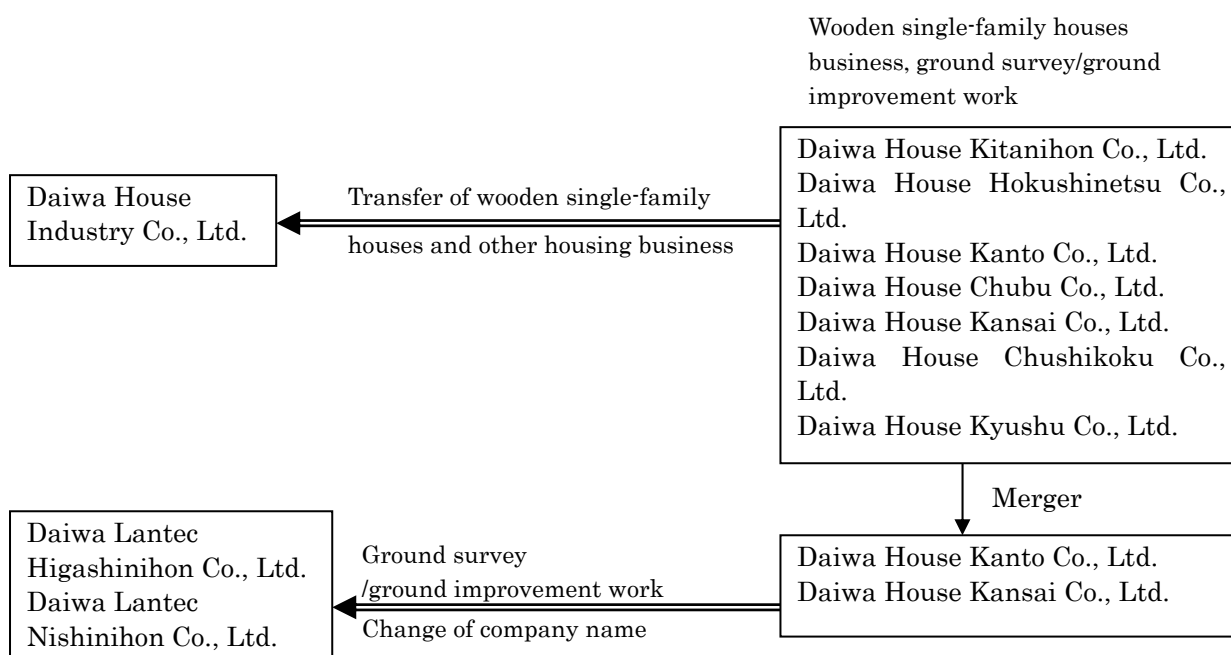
Wooden single-family houses business, ground survey/ground improvement work

Daiwa House Kitanihon Co., Ltd.
Daiwa House Hokushinetsu Co., Ltd.
Daiwa House Kanto Co., Ltd.
Daiwa House Chubu Co., Ltd.
Daiwa House Kansai Co., Ltd.
Daiwa House Chushikoku Co., Ltd.
Daiwa House Kyushu Co., Ltd.

Transfer of wooden single-family houses and other housing business

Daiwa House Industry Co., Ltd.

Merger

Daiwa House Kanto Co., Ltd.
Daiwa House Kansai Co., Ltd.

Ground survey /ground improvement work

Change of company name

Daiwa Lantec Higashinihon Co., Ltd.
Daiwa Lantec Nishinihon Co., Ltd.